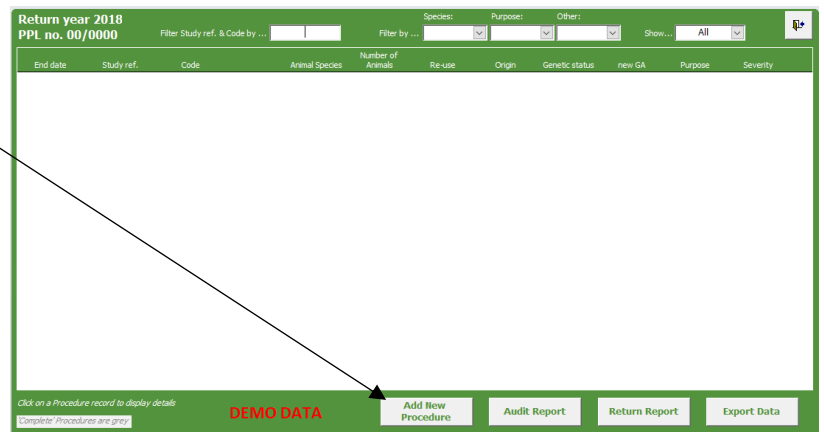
Return year 2018
PPL no. 00/0000

Filter Study ref. & Code by ...

Filter by ...

Species:

Purpose:

Other:

Show...

All

| End date | Study ref. | Code | Animal Species | Number of Animals | Re-use | Origin | Genetic status | new GA | Purpose | Severity |
|---|---|---|---|---|---|---|---|---|---|---|

Click on a Procedure record to display details

'Complete' Procedures are grey

DEMO DATA

Add New Procedure

Audit Report

Return Report

Export Data